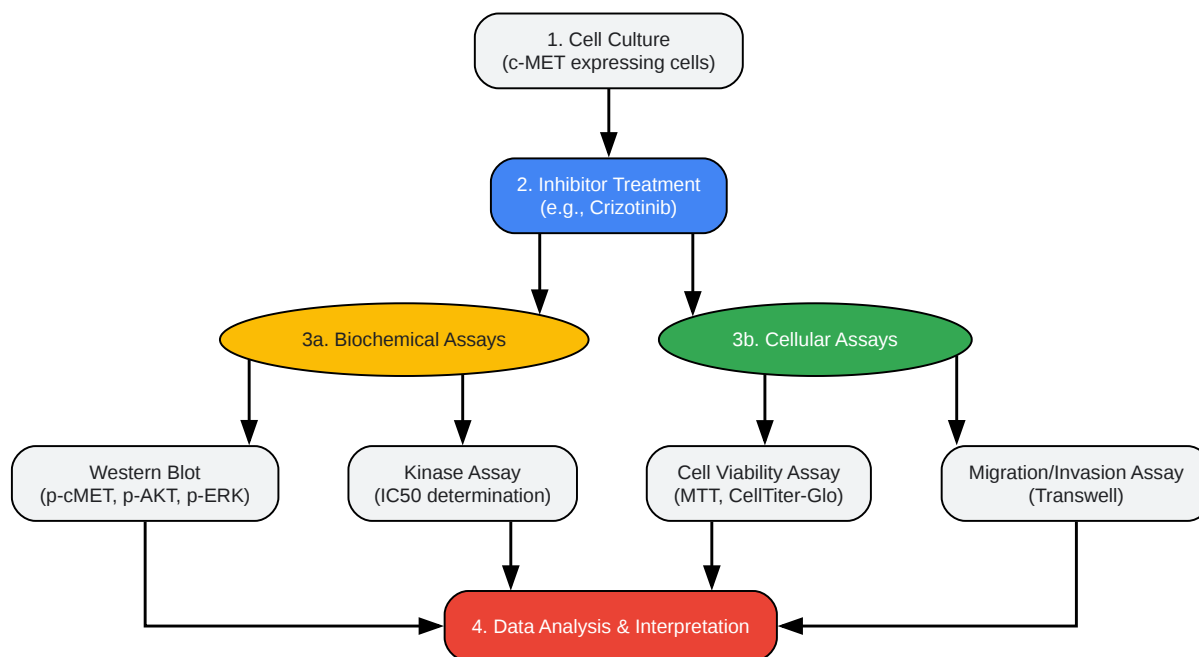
1. Cell Culture
(c-MET expressing cells)

2. Inhibitor Treatment
(e.g., Crizotinib)

3a. Biochemical Assays

3b. Cellular Assays

Western Blot
(p-cMET, p-AKT, p-ERK)

Kinase Assay
(IC50 determination)

Cell Viability Assay
(MTT, CellTiter-Glo)

Migration/Invasion Assay
(Transwell)

4. Data Analysis & Interpretation